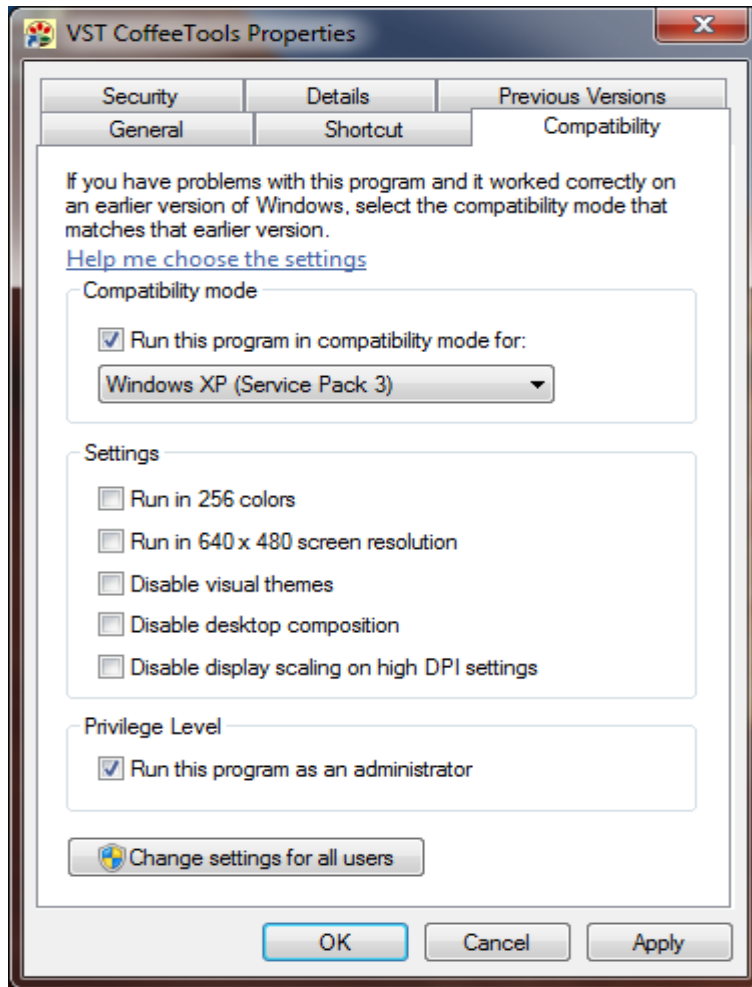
VST CoffeeTools Properties

Security | Details | Previous Versions
General | Shortcut | Compatibility

If you have problems with this program and it worked correctly on an earlier version of Windows, select the compatibility mode that matches that earlier version.

Help me choose the settings

Compatibility mode

☑ Run this program in compatibility mode for:

Windows XP (Service Pack 3)

Settings

☐ Run in 256 colors
☐ Run in 640 x 480 screen resolution
☐ Disable visual themes
☐ Disable desktop composition
☐ Disable display scaling on high DPI settings

Privilege Level

☑ Run this program as an administrator

Change settings for all users

OK | Cancel | Apply